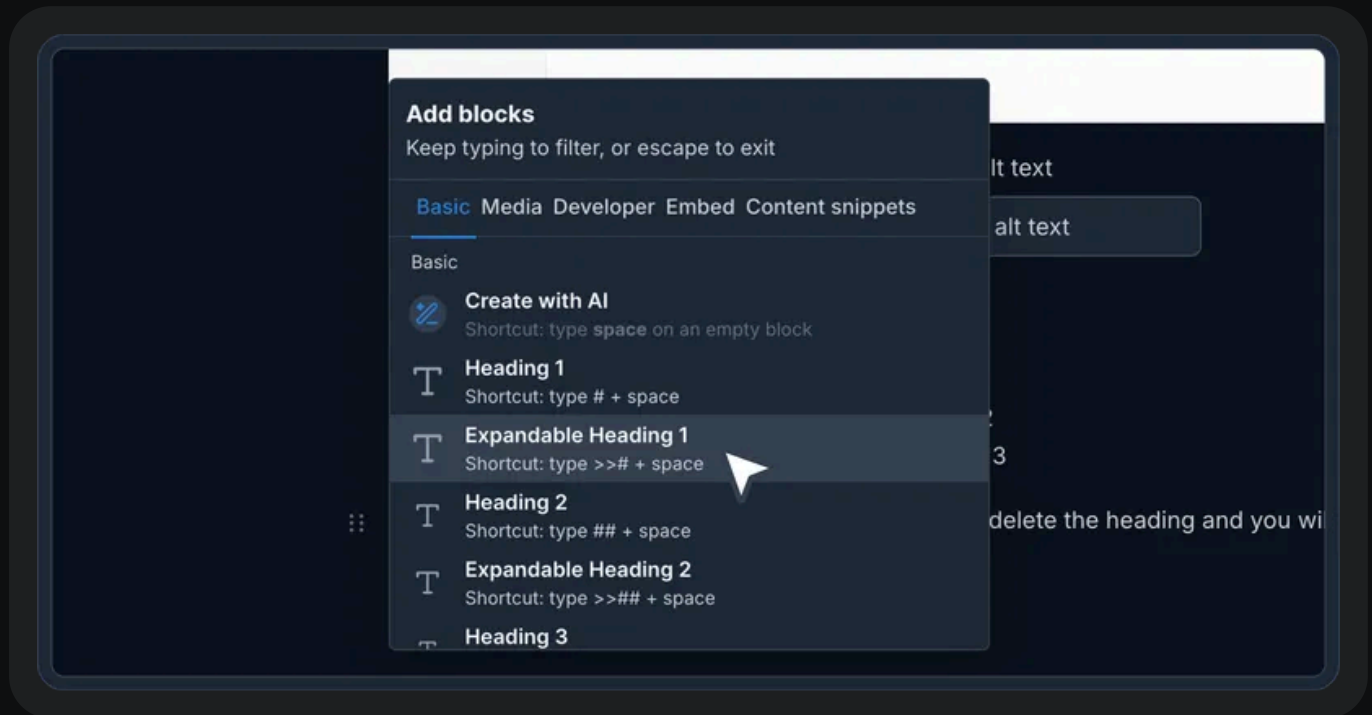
Add blocks
Keep typing to filter, or escape to exit

Basic Media Developer Embed Content snippets

Basic

Create with AI
Shortcut: type **space** on an empty block

Heading 1
Shortcut: type # + space

Expandable Heading 1
Shortcut: type >># + space

Heading 2
Shortcut: type ## + space

Expandable Heading 2
Shortcut: type >>## + space

Heading 3

lt text

alt text

2

3

delete the heading and you wi